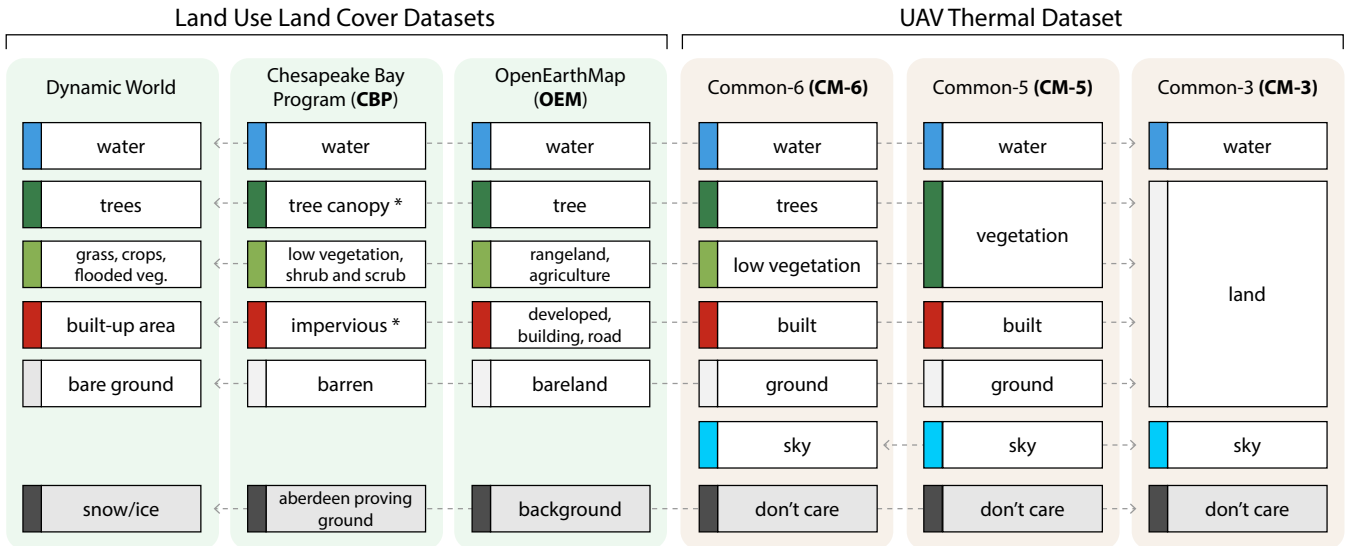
Land Use Land Cover Datasets

UAV Thermal Dataset

Dynamic World

water

trees

grass, crops, flooded veg.

built-up area

bare ground

snow/ice

Chesapeake Bay Program (**CBP**)

water

tree canopy *

low vegetation, shrub and scrub

impervious *

barren

aberdeen proving ground

OpenEarthMap (**OEM**)

water

tree

rangeland, agriculture

developed, building, road

bareland

background

Common-6 (**CM-6**)

water

trees

low vegetation

built

ground

sky

don't care

Common-5 (**CM-5**)

water

vegetation

built

ground

sky

don't care

Common-3 (**CM-3**)

water

land

sky

don't care